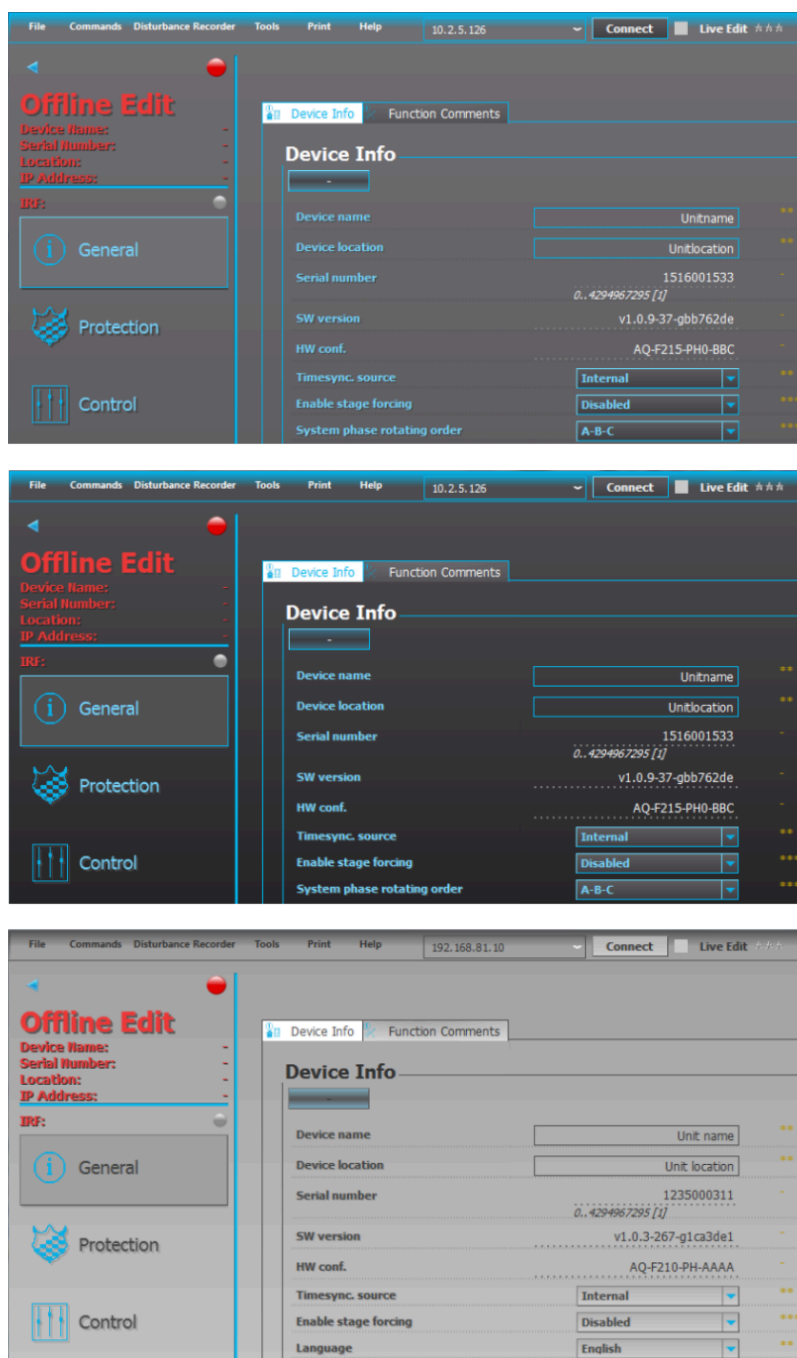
File Commands Disturbance Recorder Tools Print Help 10.2.5.126 Connect Live Edit

Offline Edit
Device Name: -
Serial Number: -
Location: -
IP Address: -
IRF:

General
Protection
Control

Device Info Function Comments

Device Info
-
Device name Unitname
Device location Unitlocation
Serial number 1516001533
0..4294967295 [1]
SW version v1.0.9-37-gbb762de
HW conf. AQ-F215-PH0-BBC
Timesync. source Internal
Enable stage forcing Disabled
System phase rotating order A-B-C

File Commands Disturbance Recorder Tools Print Help 10.2.5.126 Connect Live Edit

Offline Edit
Device Name: -
Serial Number: -
Location: -
IP Address: -
IRF:

General
Protection
Control

Device Info Function Comments

Device Info
-
Device name Unitname
Device location Unitlocation
Serial number 1516001533
0..4294967295 [1]
SW version v1.0.9-37-gbb762de
HW conf. AQ-F215-PH0-BBC
Timesync. source Internal
Enable stage forcing Disabled
System phase rotating order A-B-C

File Commands Disturbance Recorder Tools Print Help 192.168.81.10 Connect Live Edit

Offline Edit
Device Name: -
Serial Number: -
Location: -
IP Address: -
IRF:

General
Protection
Control

Device Info Function Comments

Device Info
-
Device name Unit name
Device location Unit location
Serial number 1235000311
0..4294967295 [1]
SW version v1.0.3-267-g1ca3de1
HW conf. AQ-F210-PH-AAAA
Timesync. source Internal
Enable stage forcing Disabled
Language English